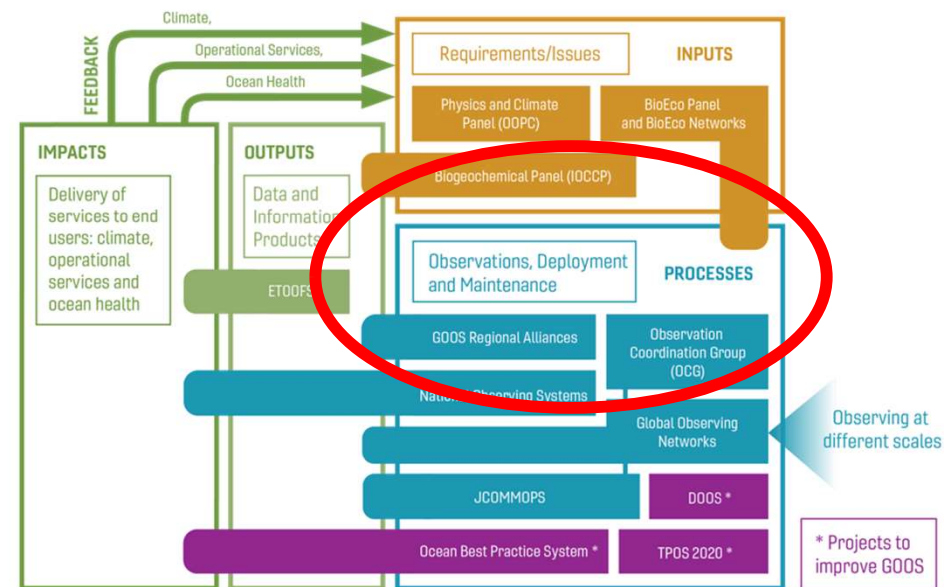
FEEDBACK

Climate,

Operational Services,

Ocean Health

Requirements/Issues

INPUTS

Physics and Climate Panel (OOPC)

BioEco Panel and BioEco Networks

IMPACTS

Delivery of services to end users: climate, operational services and ocean health

OUTPUTS

Data and Information Products

Biogeochemical Panel (IOCCP)

Observations, Deployment and Maintenance

PROCESSES

ETOOFS

GOOS Regional Alliances

Observation Coordination Group (OCG)

Nati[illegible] Observing Systems

Global Observing Networks

Observing at different scales

JCOMMOPS

DOOS *

Ocean Best Practice System *

TPOS 2020 *

* Projects to improve GOOS